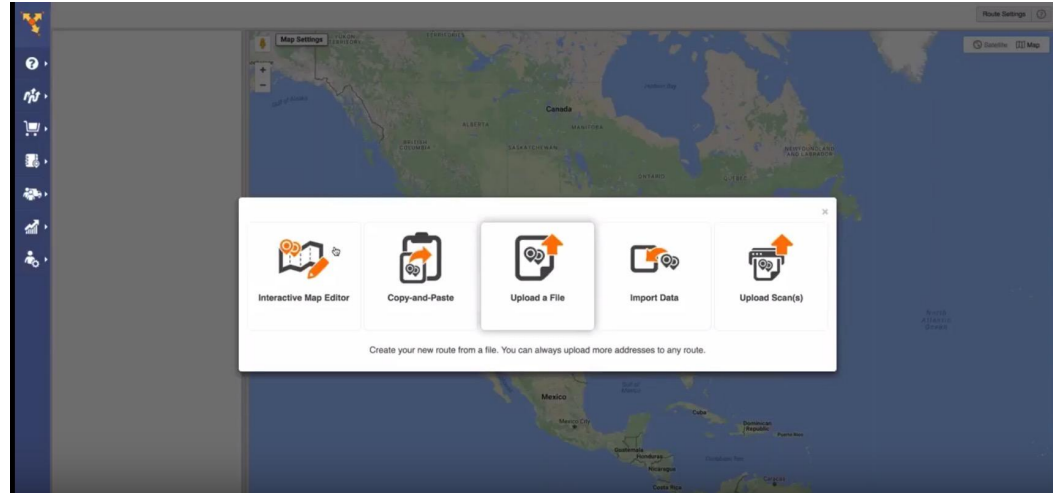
Route Settings

Map Settings

Satellite Map

Canada

Mexico

Cuba

×

Interactive Map Editor

Copy-and-Paste

Upload a File

Import Data

Upload Scan(s)

Create your new route from a file. You can always upload more addresses to any route.